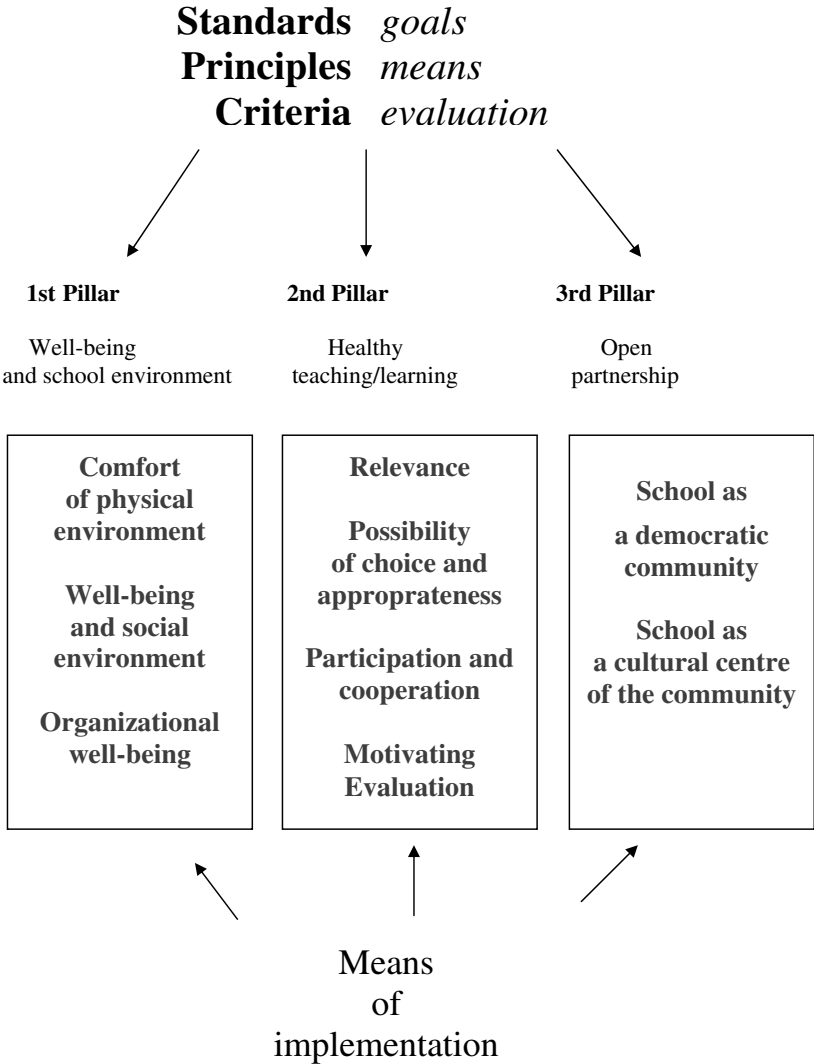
**Standards** *goals*
**Principles** *means*
**Criteria** *evaluation*

**1st Pillar**

Well-being and school environment

**2nd Pillar**

Healthy teaching/learning

**3rd Pillar**

Open partnership

**Comfort of physical environment**

**Well-being and social environment**

**Organizational well-being**

**Relevance**

**Possibility of choice and approprateness**

**Participation and cooperation**

**Motivating Evaluation**

**School as a democratic community**

**School as a cultural centre of the community**

Means of implementation